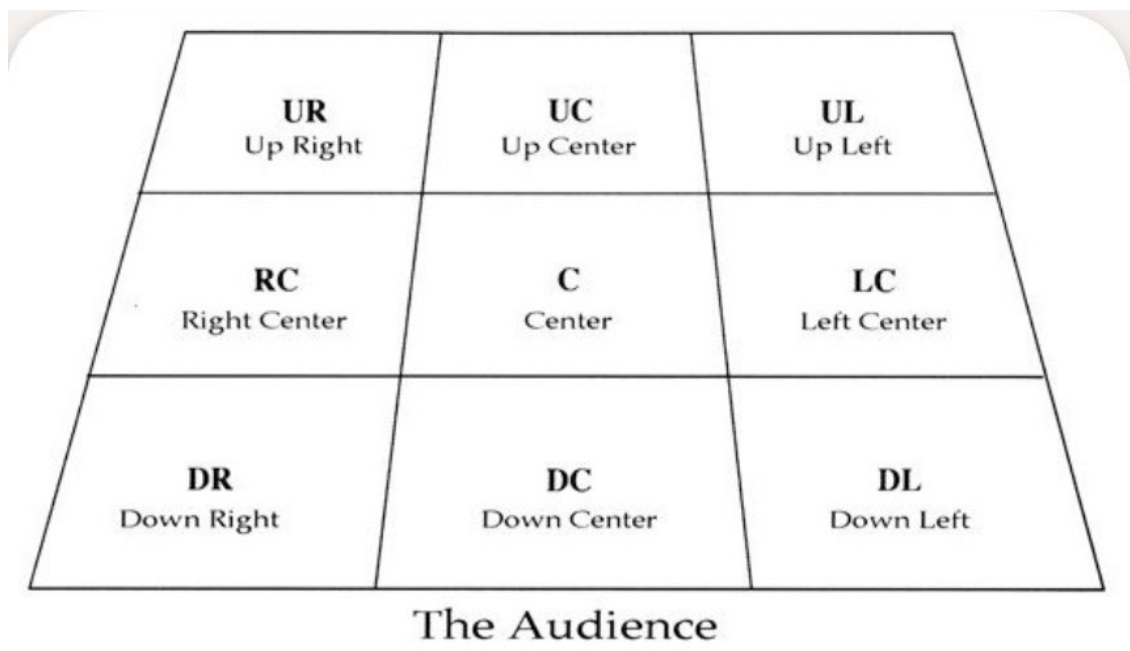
| | | |
|---|---|---|
| **UR** Up Right | **UC** Up Center | **UL** Up Left |
| **RC** Right Center | **C** Center | **LC** Left Center |
| **DR** Down Right | **DC** Down Center | **DL** Down Left |

The Audience